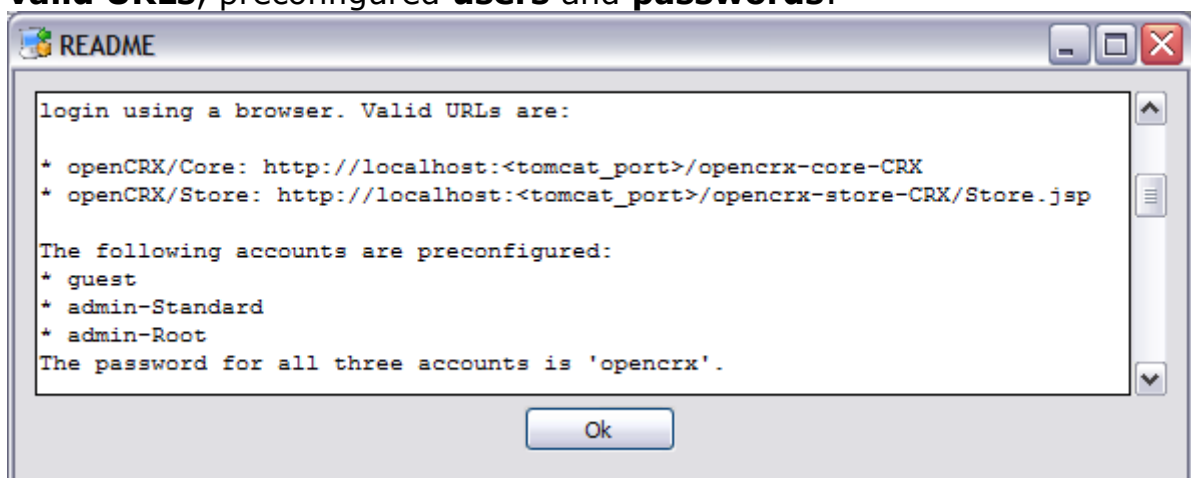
valid URLs, preconfigured users and passwords:

README

login using a browser. Valid URLs are:

* openCRX/Core: http://localhost:<tomcat_port>/opencrx-core-CRX
* openCRX/Store: http://localhost:<tomcat_port>/opencrx-store-CRX/Store.jsp

The following accounts are preconfigured:
* guest
* admin-Standard
* admin-Root
The password for all three accounts is 'opencrx'.

Ok